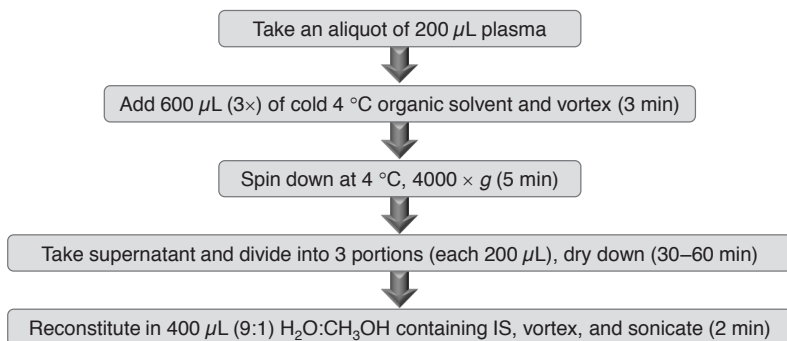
Take an aliquot of 200 $\mu$L plasma

Add 600 $\mu$L (3×) of cold 4 °C organic solvent and vortex (3 min)

Spin down at 4 °C, 4000 × $g$ (5 min)

Take supernatant and divide into 3 portions (each 200 $\mu$L), dry down (30–60 min)

Reconstitute in 400 $\mu$L (9:1) $H_2O$:$CH_3OH$ containing IS, vortex, and sonicate (2 min)